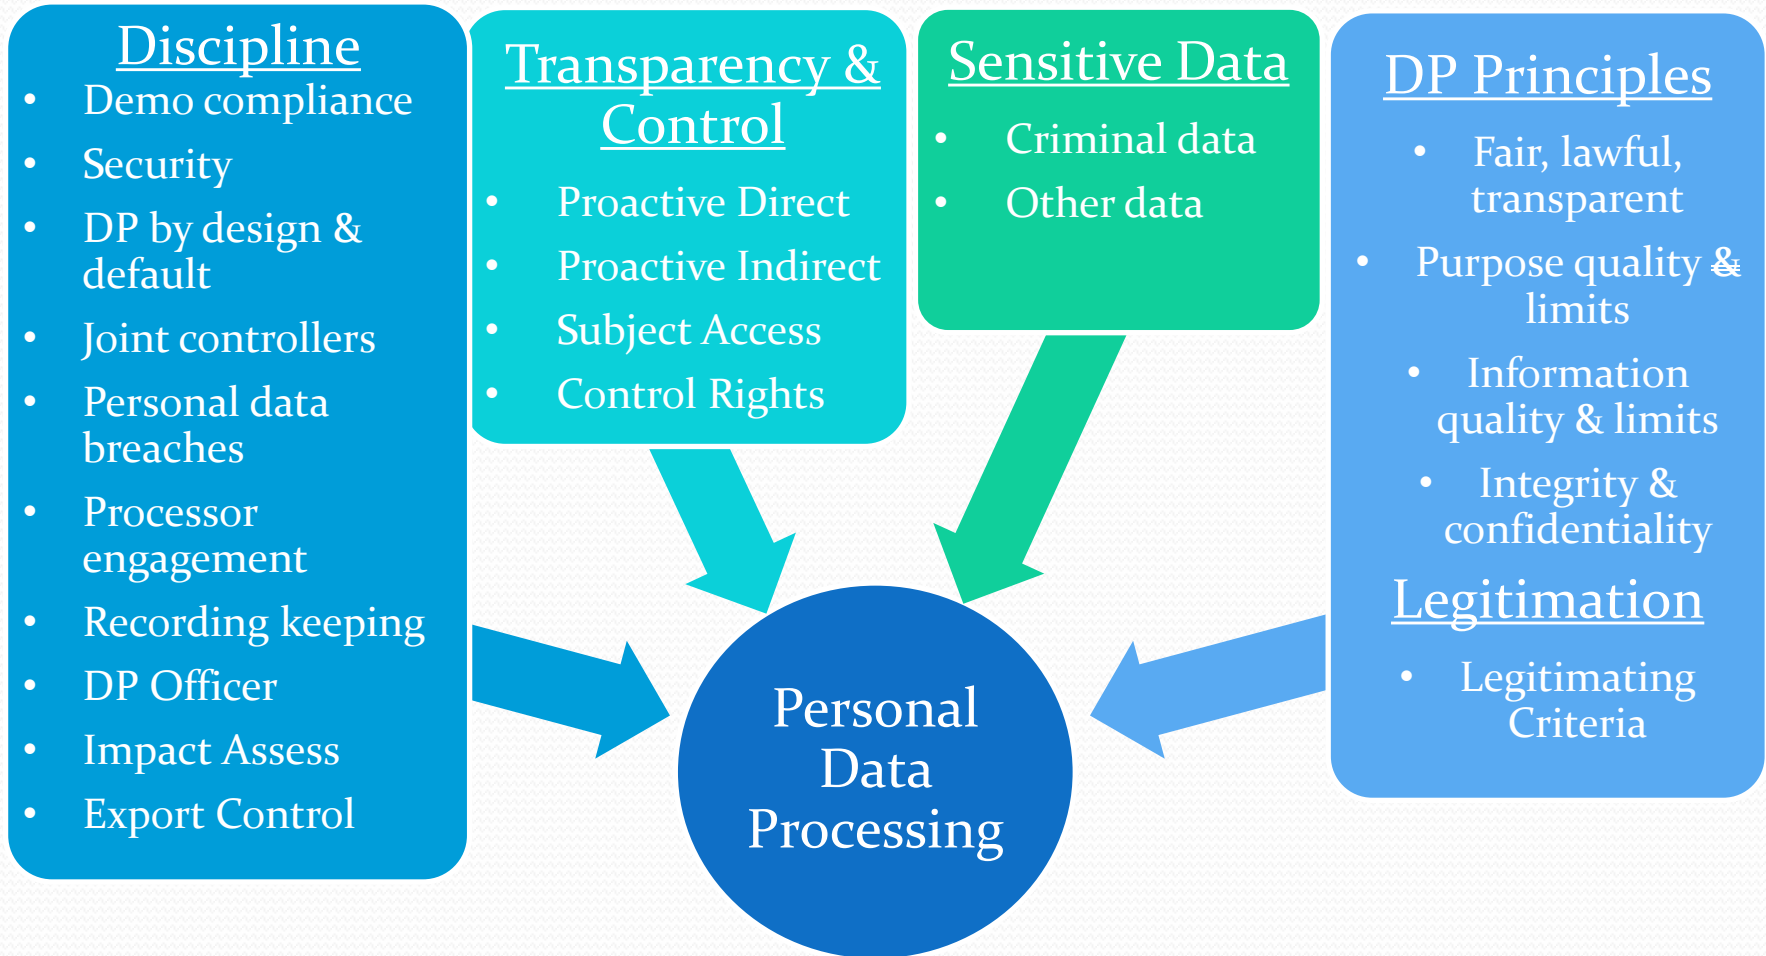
Discipline
- Demo compliance
- Security
- DP by design & default
- Joint controllers
- Personal data breaches
- Processor engagement
- Recording keeping
- DP Officer
- Impact Assess
- Export Control

Transparency & Control
- Proactive Direct
- Proactive Indirect
- Subject Access
- Control Rights

Sensitive Data
- Criminal data
- Other data

DP Principles
- Fair, lawful, transparent
- Purpose quality & limits
- Information quality & limits
- Integrity & confidentiality

Legitimation
- Legitimating Criteria

Personal Data Processing